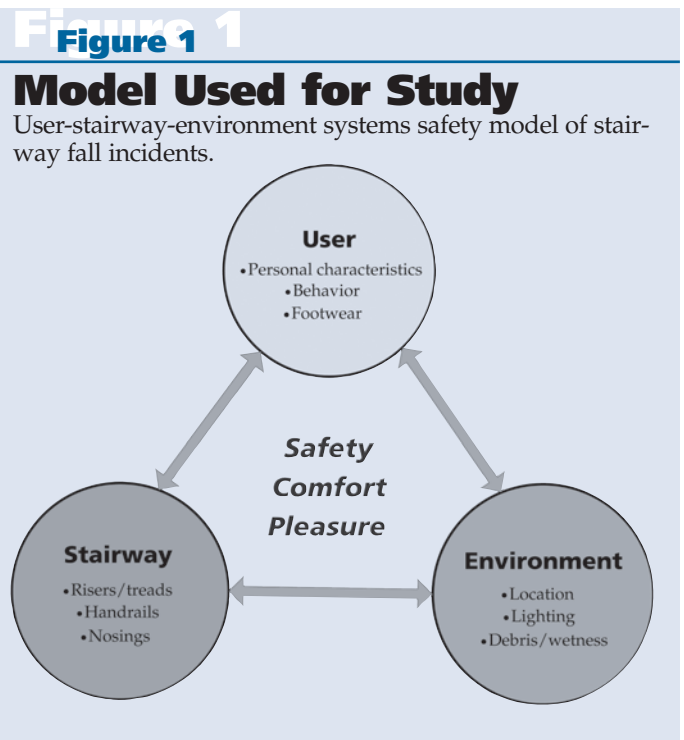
Figure 1

Figure 1

Model Used for Study

User-stairway-environment systems safety model of stairway fall incidents.

User
•Personal characteristics
•Behavior
•Footwear

Safety
Comfort
Pleasure

Stairway
•Risers/treads
•Handrails
•Nosings

Environment
•Location
•Lighting
•Debris/wetness